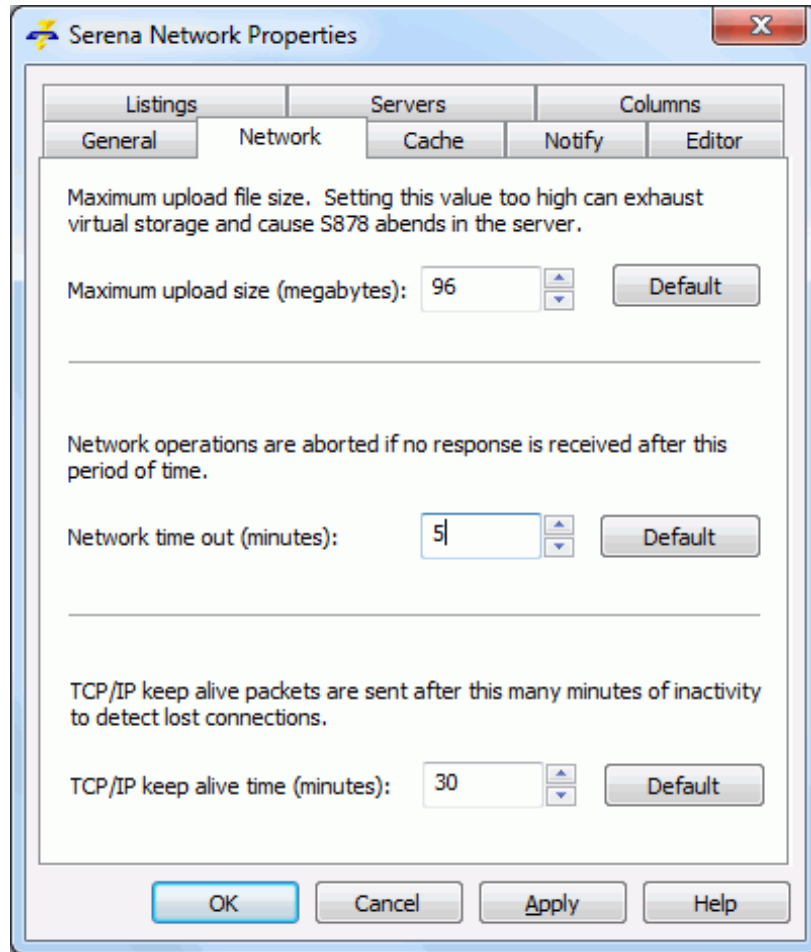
Serena Network Properties

Listings
Servers
Columns
General
Network
Cache
Notify
Editor

Maximum upload file size. Setting this value too high can exhaust virtual storage and cause S878 abends in the server.

Maximum upload size (megabytes): 96 Default

Network operations are aborted if no response is received after this period of time.

Network time out (minutes): 5 Default

TCP/IP keep alive packets are sent after this many minutes of inactivity to detect lost connections.

TCP/IP keep alive time (minutes): 30 Default

OK
Cancel
Apply
Help